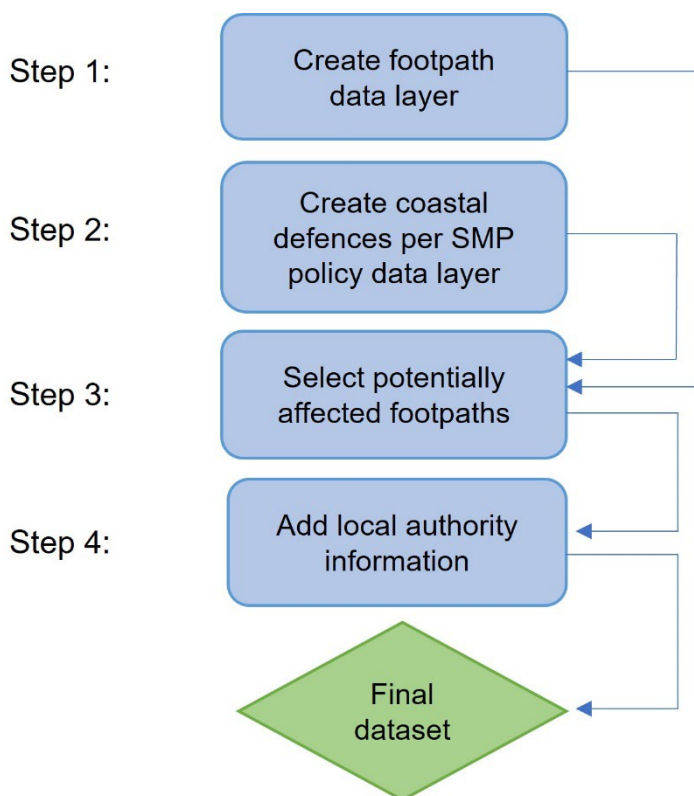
Step 1:

Create footpath data layer

Step 2:

Create coastal defences per SMP policy data layer

Step 3:

Select potentially affected footpaths

Step 4:

Add local authority information

Final dataset